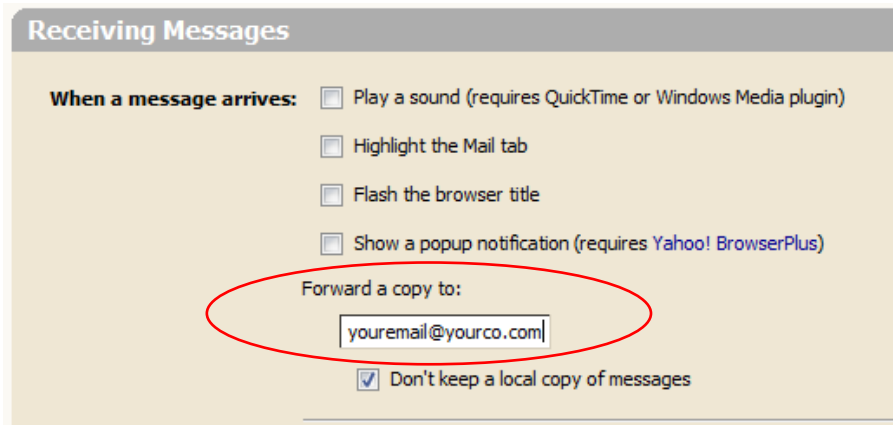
Receiving Messages

When a message arrives:

Play a sound (requires QuickTime or Windows Media plugin)

Highlight the Mail tab

Flash the browser title

Show a popup notification (requires Yahoo! BrowserPlus)

Forward a copy to:

youremail@yourco.com

Don't keep a local copy of messages